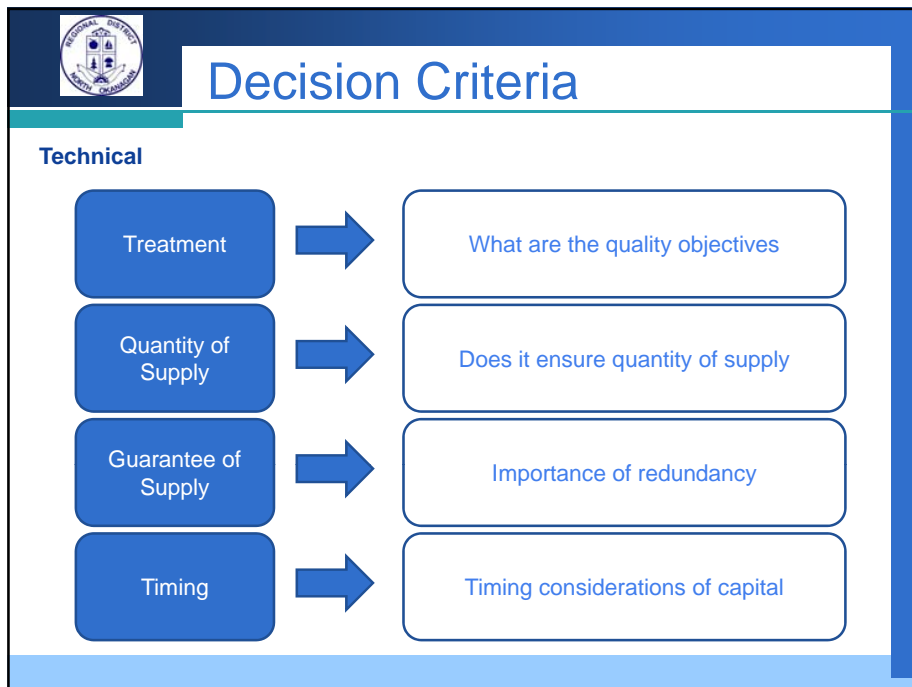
REGIONAL DISTRICT NORTH OKANAGAN

Decision Criteria

Technical

Treatment

What are the quality objectives

Quantity of Supply

Does it ensure quantity of supply

Guarantee of Supply

Importance of redundancy

Timing

Timing considerations of capital